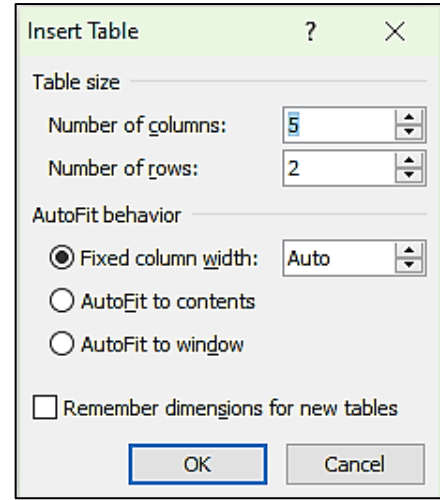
Insert Table ? ×

Table size

Number of columns: 5

Number of rows: 2

AutoFit behavior

Fixed column width: Auto

AutoFit to contents

AutoFit to window

Remember dimensions for new tables

OK Cancel